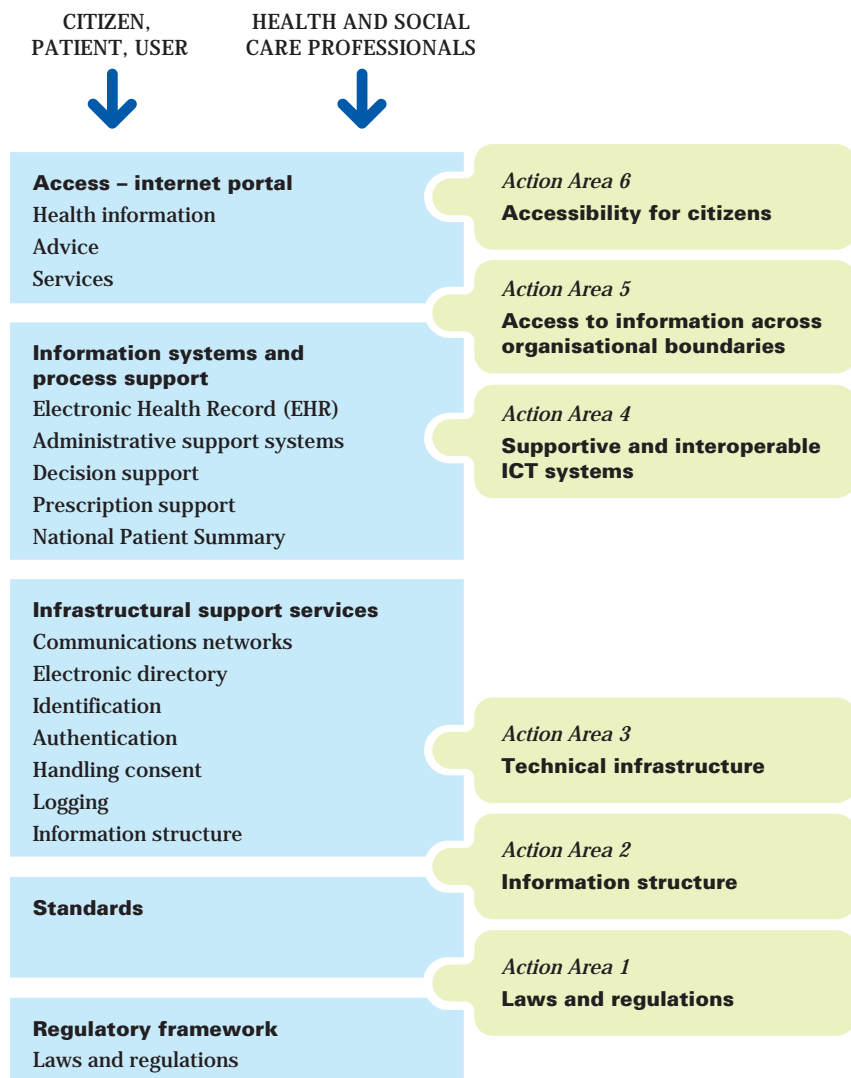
CITIZEN, PATIENT, USER

HEALTH AND SOCIAL CARE PROFESSIONALS

Access – internet portal
Health information
Advice
Services

Action Area 6
Accessibility for citizens

Action Area 5
Access to information across organisational boundaries

Information systems and process support
Electronic Health Record (EHR)
Administrative support systems
Decision support
Prescription support
National Patient Summary

Action Area 4
Supportive and interoperable ICT systems

Infrastructural support services
Communications networks
Electronic directory
Identification
Authentication
Handling consent
Logging
Information structure

Action Area 3
Technical infrastructure

Action Area 2
Information structure

Standards

Action Area 1
Laws and regulations

Regulatory framework
Laws and regulations